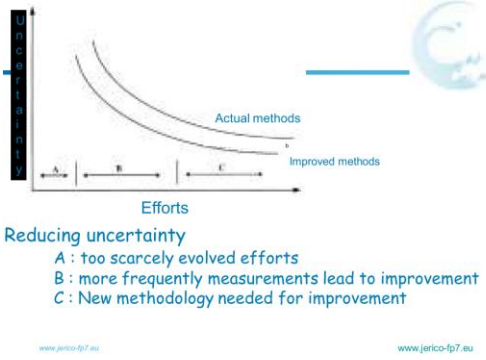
U
n
c
e
r
t
a
i
n
t
y

Actual methods

b

Improved methods

A

B

C

Efforts

Reducing uncertainty

A : too scarcely evolved efforts

B : more frequently measurements lead to improvement

C : New methodology needed for improvement

www.jerico-fp7.eu

www.jerico-fp7.eu